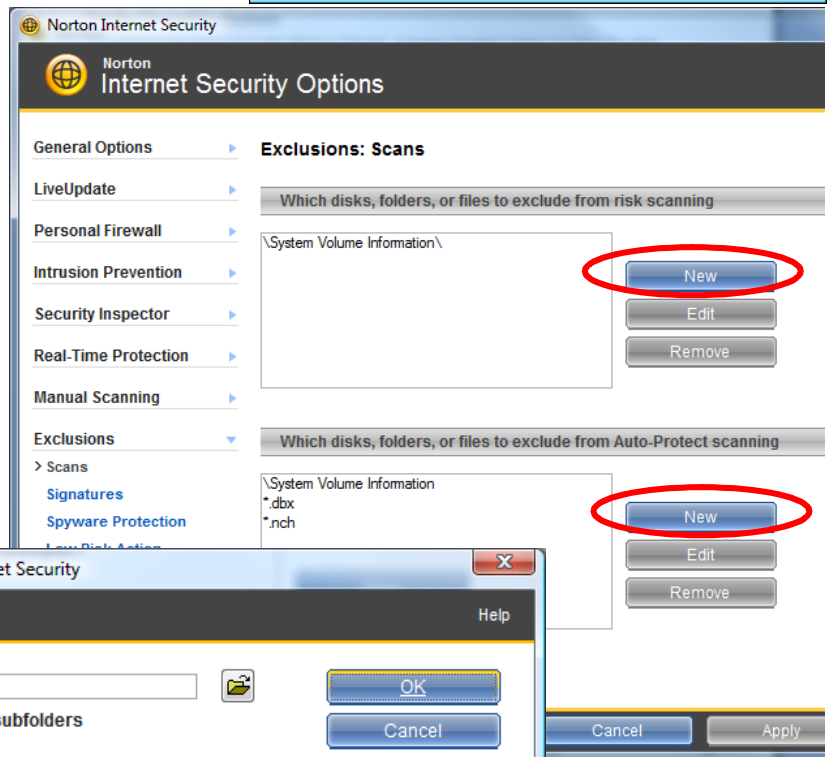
Norton Internet Security

Norton
Internet Security Options

General Options
LiveUpdate
Personal Firewall
Intrusion Prevention
Security Inspector
Real-Time Protection
Manual Scanning
Exclusions
> Scans
Signatures
Spyware Protection
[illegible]

Exclusions: Scans

Which disks, folders, or files to exclude from risk scanning

\System Volume Information\

New
Edit
Remove

Which disks, folders, or files to exclude from Auto-Protect scanning

\System Volume Information
*.dbx
*.nch

New
Edit
Remove

Cancel
Apply

et Security

Help

OK
Cancel

subfolders